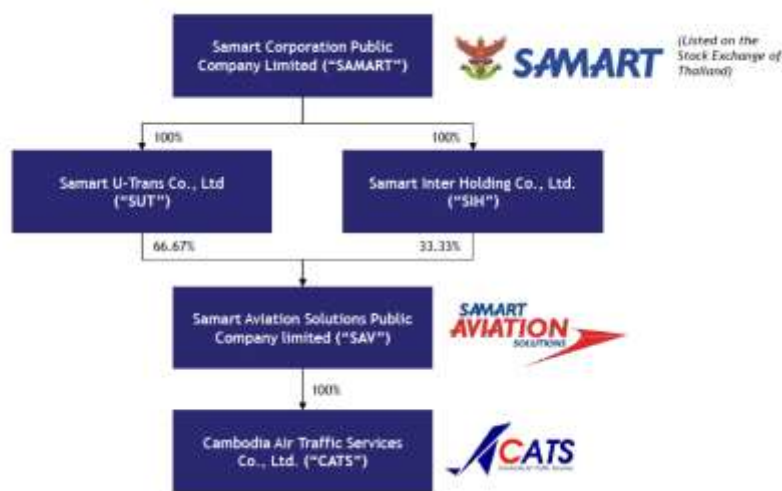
Samart Corporation Public Company Limited ("SAMART")

SAMART

(Listed on the Stock Exchange of Thailand)

100%

100%

Samart U-Trans Co., Ltd ("SUT")

Samart Inter Holding Co., Ltd. ("SIH")

66.67%

33.33%

Samart Aviation Solutions Public Company limited ("SAV")

SAMART AVIATION SOLUTIONS

100%

Cambodia Air Traffic Services Co., Ltd. ("CATS")

CATS